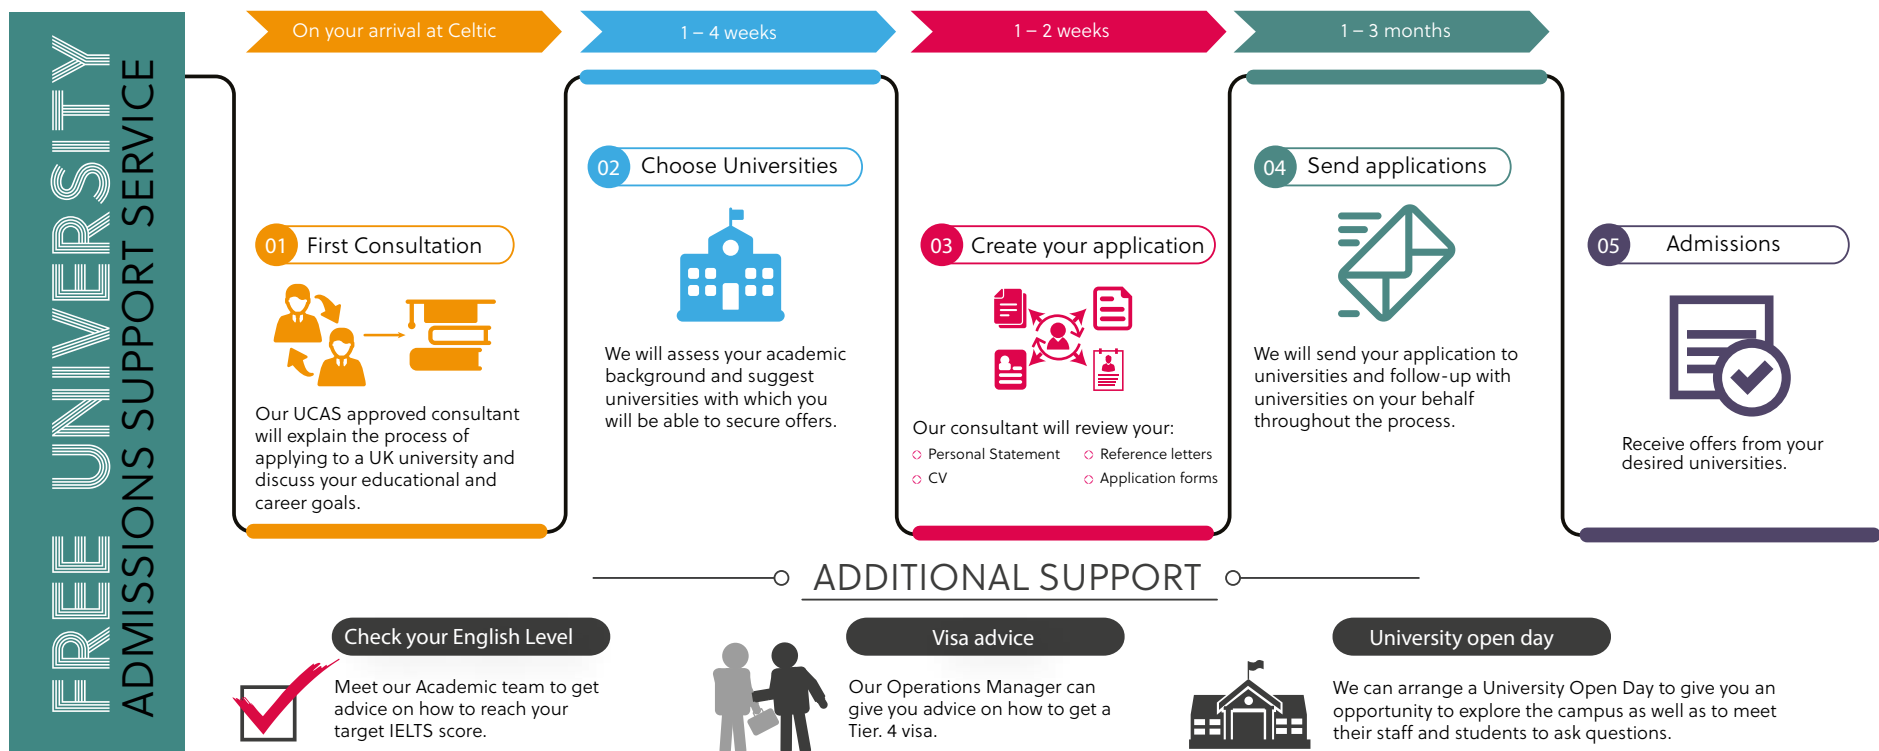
FREE UNIVERSITY
ADMISSIONS SUPPORT SERVICE

On your arrival at Celtic

1 – 4 weeks

1 – 2 weeks

1 – 3 months

01 First Consultation

Our UCAS approved consultant will explain the process of applying to a UK university and discuss your educational and career goals.

02 Choose Universities

We will assess your academic background and suggest universities with which you will be able to secure offers.

03 Create your application

Our consultant will review your:
Personal Statement
Reference letters
CV
Application forms

04 Send applications

We will send your application to universities and follow-up with universities on your behalf throughout the process.

05 Admissions

Receive offers from your desired universities.

ADDITIONAL SUPPORT

Check your English Level

Meet our Academic team to get advice on how to reach your target IELTS score.

Visa advice

Our Operations Manager can give you advice on how to get a Tier. 4 visa.

University open day

We can arrange a University Open Day to give you an opportunity to explore the campus as well as to meet their staff and students to ask questions.